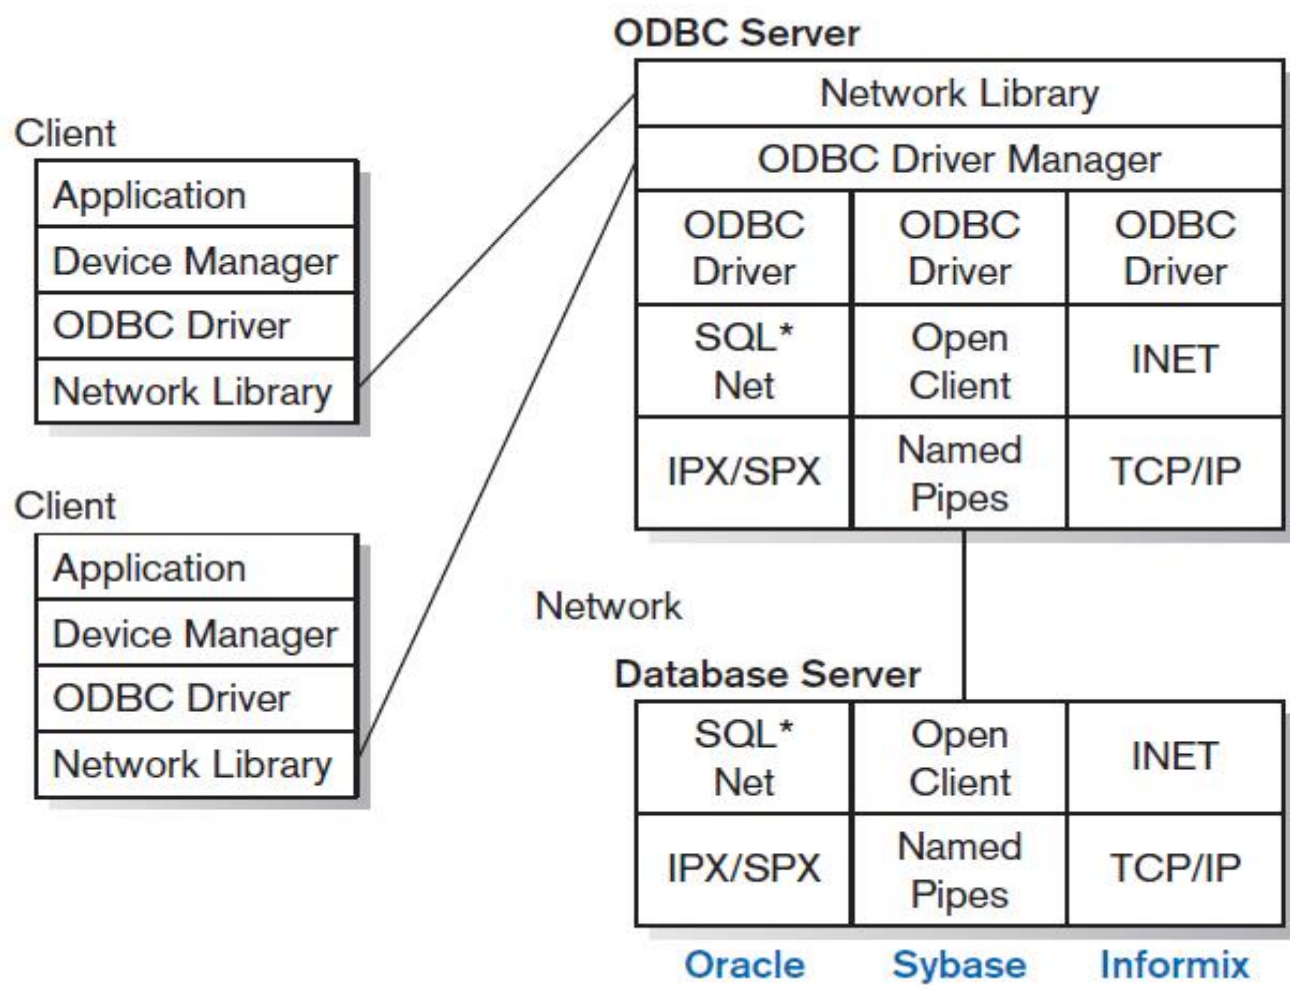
Client

Application
Device Manager
ODBC Driver
Network Library

Client

Application
Device Manager
ODBC Driver
Network Library

ODBC Server

| Network Library | | |
|---|---|---|
| ODBC Driver Manager | | |
| ODBC Driver | ODBC Driver | ODBC Driver |
| SQL* Net | Open Client | INET |
| IPX/SPX | Named Pipes | TCP/IP |

Network

Database Server

| SQL* Net | Open Client | INET |
|---|---|---|
| IPX/SPX | Named Pipes | TCP/IP |

Oracle Sybase Informix